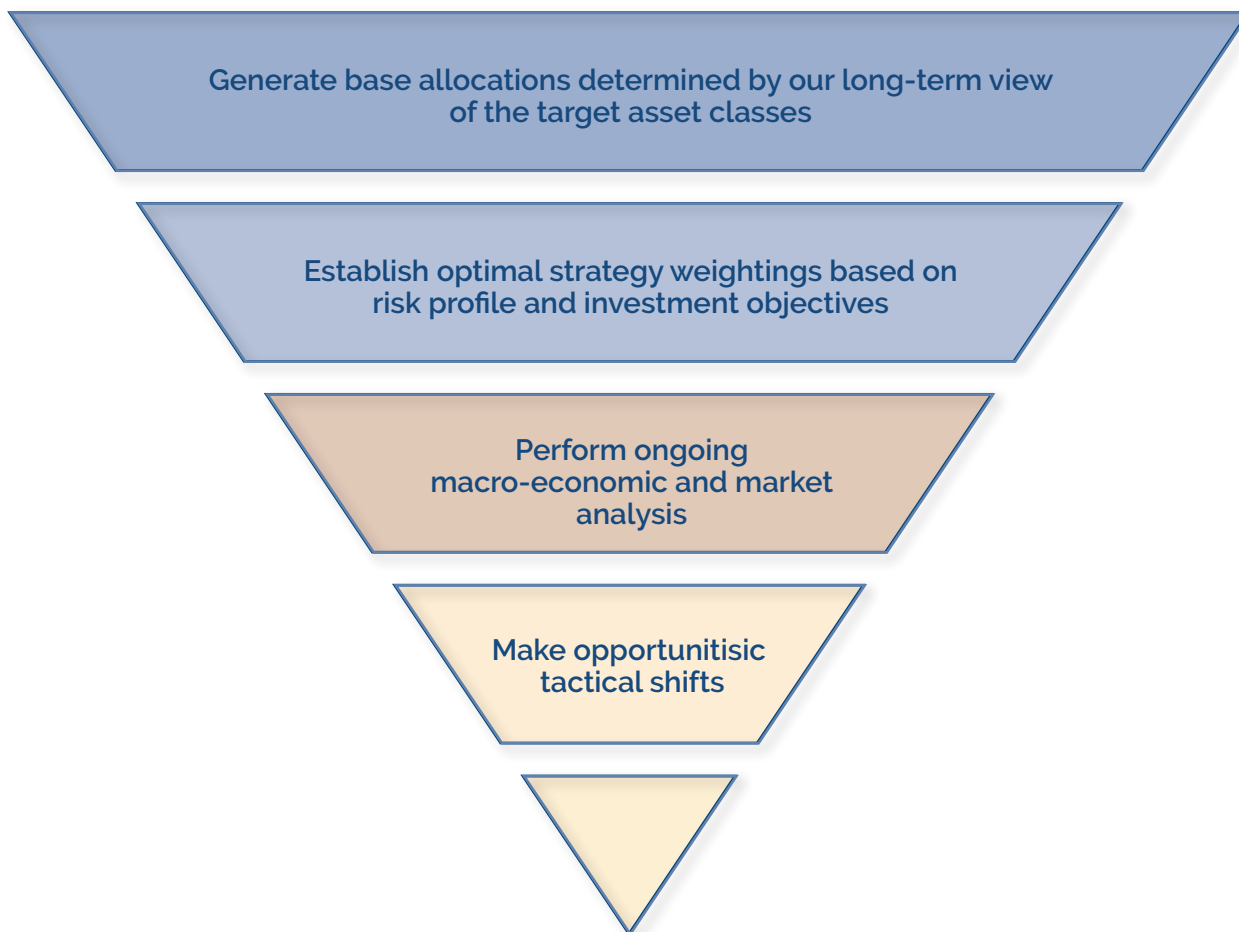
Generate base allocations determined by our long-term view of the target asset classes

Establish optimal strategy weightings based on risk profile and investment objectives

Perform ongoing macro-economic and market analysis

Make opportunitisic tactical shifts